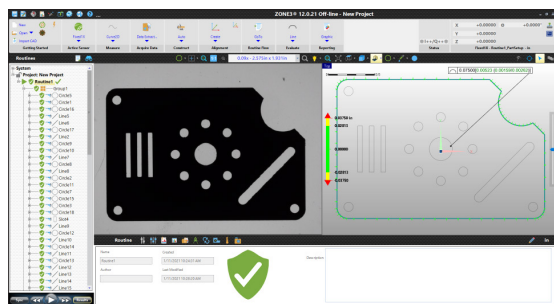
ZONE3® 12.0.21 Off-line - New Project

Getting Started
Active Sensor
Measure
Acquire Data
Construct
Alignment
Routine Flow
Evaluate
Reporting
Status

Routines

Project: New Project
Routine1
Group1
Circle1
Circle16
Line15
Line8
Circle14
Circle17
Circle15
Line16
Line17
Circle18
Line9
Circle2
Circle11
Circle7
Circle19
Circle9
Circle10
Slot4
Line9
Circle12
Line10
Line11
Line13
Line12
Line14
Line15

X +0.00000
Y +0.00000
Z +0.00000

Routine

Name
Routine1
Created
Author
Last Modified
Description